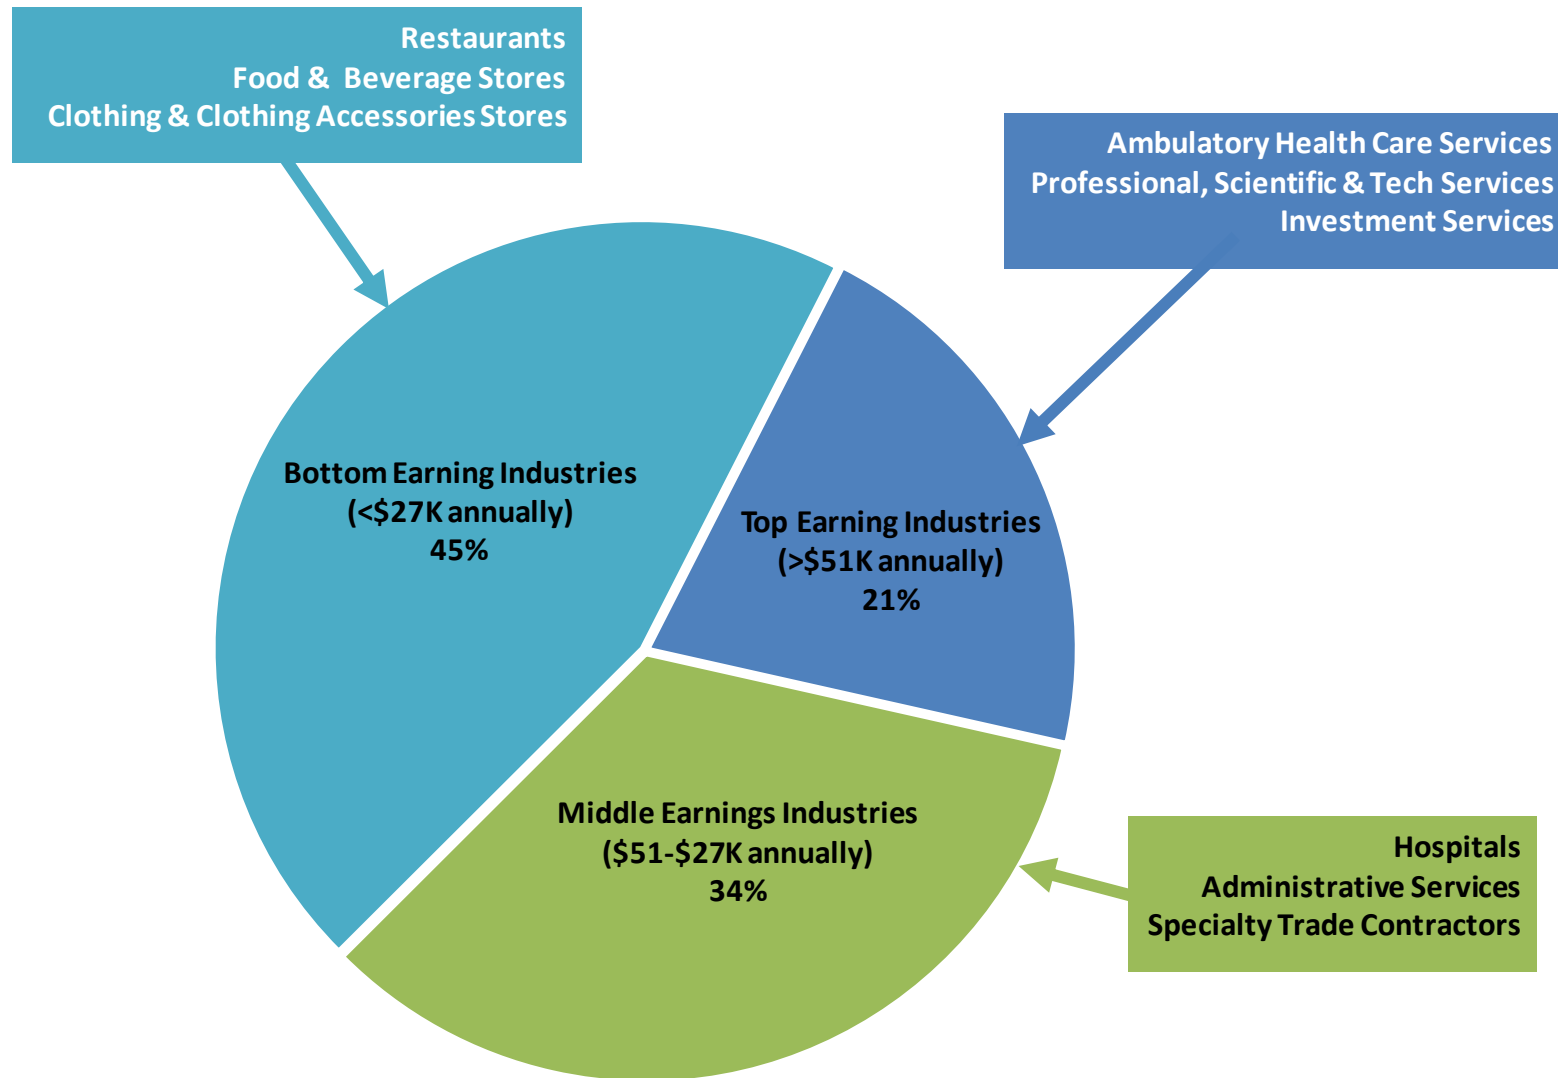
Restaurants
Food & Beverage Stores
Clothing & Clothing Accessories Stores

Ambulatory Health Care Services
Professional, Scientific & Tech Services
Investment Services

Bottom Earning Industries
(<\$27K annually)
45%

Top Earning Industries
(>\$51K annually)
21%

Middle Earnings Industries
(\$51-\$27K annually)
34%

Hospitals
Administrative Services
Specialty Trade Contractors